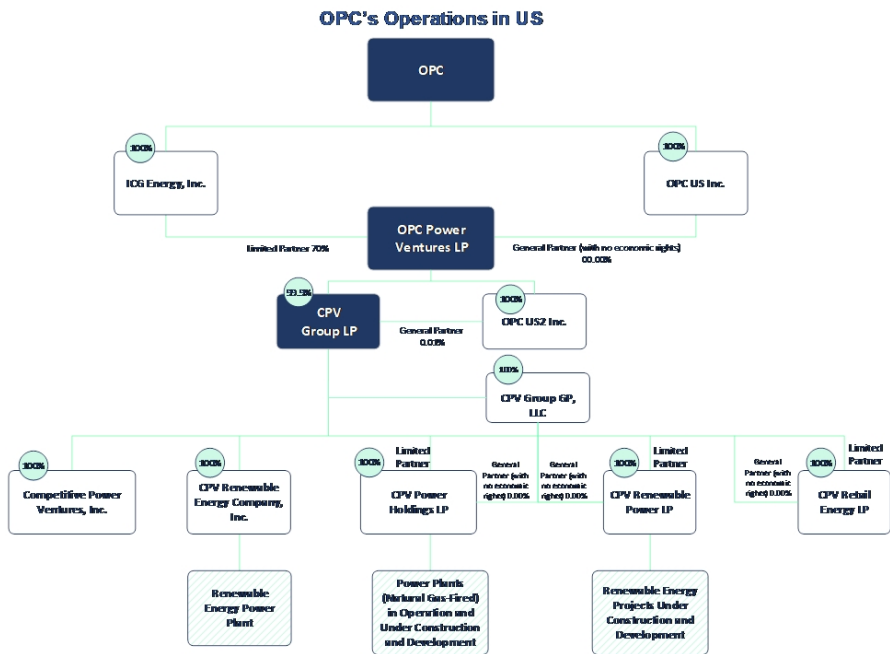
OPC's Operations in US

OPC

100%

ICG Energy, Inc.

100%

OPC US Inc.

OPC Power Ventures LP

Limited Partner 70%

General Partner (with no economic sights) 00.00%

93.5%

CPV Group LP

General Partner 0.03%

100%

OPC US2 Inc.

10%

CPV Group GP, LLC

100%

Competitive Power Ventures, Inc.

100%

CPV Renewable Energy Company, Inc.

100%

Limited Partner

CPV Power Holdings LP

General Partner (with no economic rights) 0.00%

General Partner (with no economic rights) 0.00%

100%

Limited Partner

CPV Renewable Power LP

General Partner (with no economic rights) 0.00%

100%

Limited Partner

CPV Rebuil Energy LP

Renewable Energy Power Plant

Power Plants (Natural Gas-Fired) in Operation and Under Construction and Development

Renewable Energy Projects Under Construction and Development